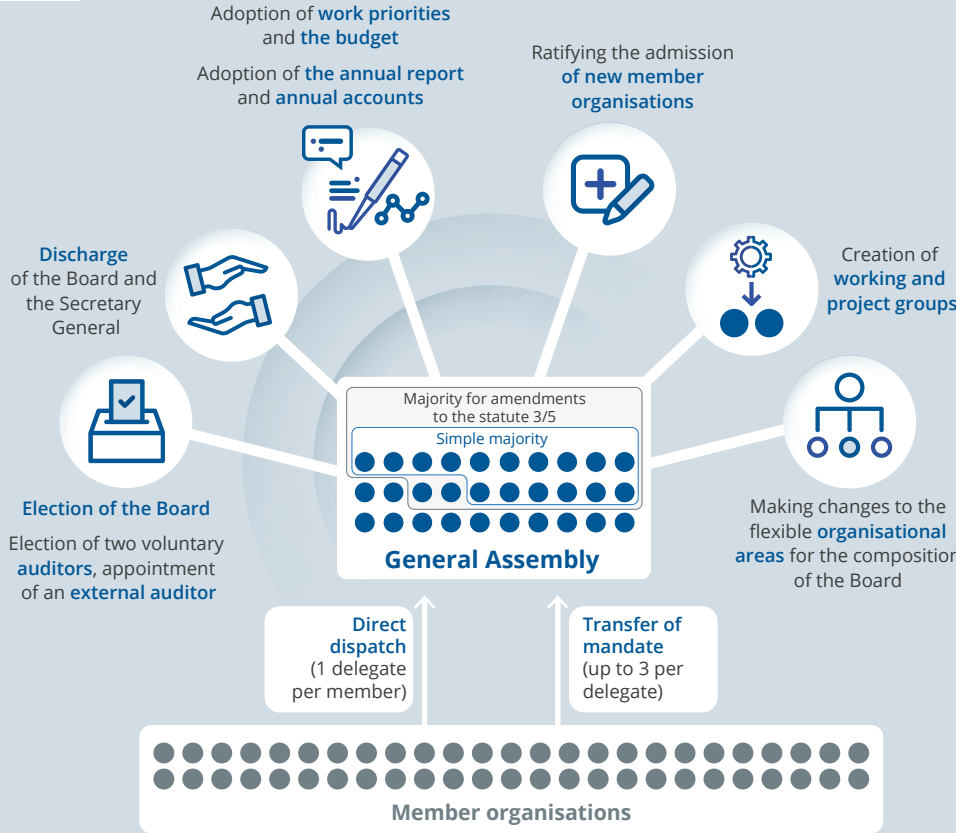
Adoption of **work priorities** and **the budget**

Adoption of **the annual report** and **annual accounts**

Ratifying the admission **of new member organisations**

**Discharge** of the Board and the Secretary General

Creation of **working and project groups**

Majority for amendments to the statute 3/5

Simple majority

**Election of the Board**

Election of two voluntary **auditors**, appointment of an **external auditor**

**General Assembly**

Making changes to the flexible **organisational areas** for the compositio of the Board

**Direct dispatch** (1 delegate per member)

**Transfer of mandate** (up to 3 per delegate)

**Member organisations**